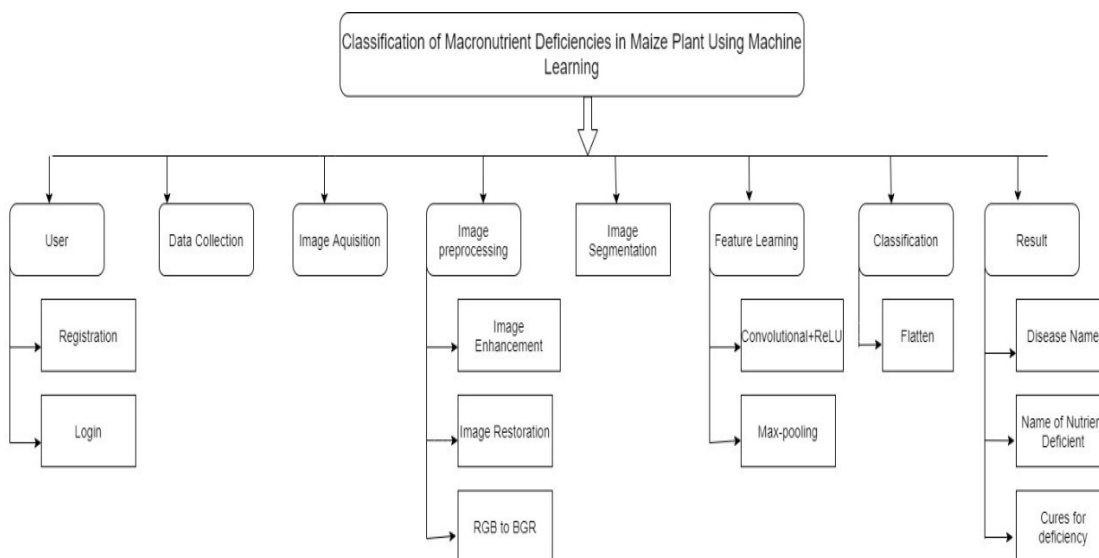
Classification of Macronutrient Deficiencies in Maize Plant Using Machine Learning

User

Registration

Login

Data Collection

Image Aquisition

Image preprocessing

Image Enhancement

Image Restoration

RGB to BGR

Image Segmentation

Feature Learning

Convolutional+ReLU

Max-pooling

Classification

Flatten

Result

Disease Name

Name of Nutrien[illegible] Deficient

Cures for deficiency